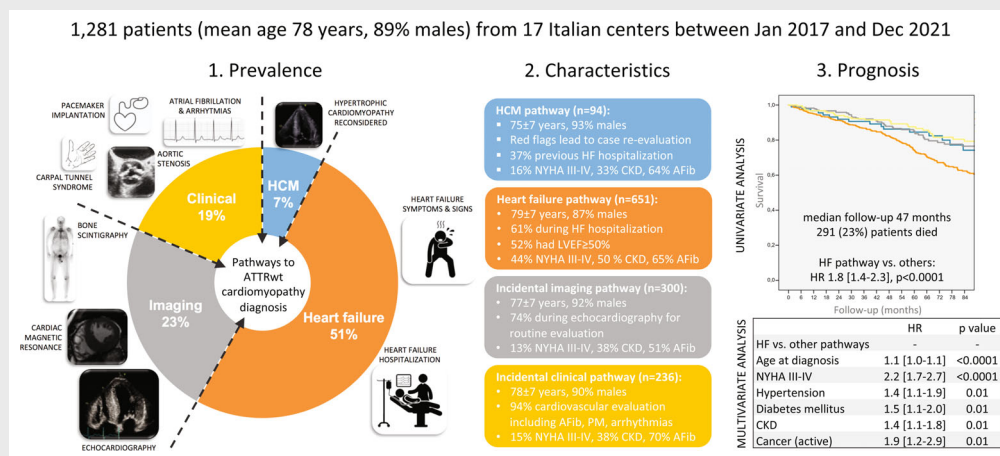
1,281 patients (mean age 78 years, 89% males) from 17 Italian centers between Jan 2017 and Dec 2021

1. Prevalence

PACEMAKER IMPLANTATION

ATRIAL FIBRILLATION & ARRHYTHMIAS

HYPERTROPHIC CARDIOMYOPATHY RECONSIDERED

CARPAL TUNNEL SYNDROME

AORTIC STENOSIS

BONE SCINTIGRAPHY

CARDIAC MAGNETIC RESONANCE

ECHOCARDIOGRAPHY

HEART FAILURE SYMPTOMS & SIGNS

HEART FAILURE HOSPITALIZATION

Clinical 19%

HCM 7%

Imaging 23%

Heart failure 51%

Pathways to ATTRwt cardiomyopathy diagnosis

2. Characteristics

HCM pathway (n=94):
▪ 75±7 years, 93% males
▪ Red flags lead to case re-evaluation
▪ 37% previous HF hospitalization
▪ 16% NYHA III-IV, 33% CKD, 64% AFib

Heart failure pathway (n=651):
• 79±7 years, 87% males
• 61% during HF hospitalization
• 52% had LVEF≥50%
• 44% NYHA III-IV, 50 % CKD, 65% AFib

Incidental imaging pathway (n=300):
• 77±7 years, 92% males
• 74% during echocardiography for routine evaluation
• 13% NYHA III-IV, 38% CKD, 51% AFib

Incidental clinical pathway (n=236):
• 78±7 years, 90% males
• 94% cardiovascular evaluation including AFib, PM, arrhythmias
• 15% NYHA III-IV, 38% CKD, 70% AFib

3. Prognosis

UNIVARIATE ANALYSIS

1.0
0.8
0.6
0.4
0.2
0.0
Survival

0 6 12 18 24 30 36 42 48 54 60 66 72 78 84
Follow-up (months)

median follow-up 47 months
291 (23%) patients died

HF pathway vs. others:
HR 1.8 [1.4-2.3], p<0.0001

MULTIVARIATE ANALYSIS

| | HR | p value |
|---|---|---|
| HF vs. other pathways | - | - |
| Age at diagnosis | 1.1 [1.0-1.1] | <0.0001 |
| NYHA III-IV | 2.2 [1.7-2.7] | <0.0001 |
| Hypertension | 1.4 [1.1-1.9] | 0.01 |
| Diabetes mellitus | 1.5 [1.1-2.0] | 0.01 |
| CKD | 1.4 [1.1-1.8] | 0.01 |
| Cancer (active) | 1.9 [1.2-2.9] | 0.01 |